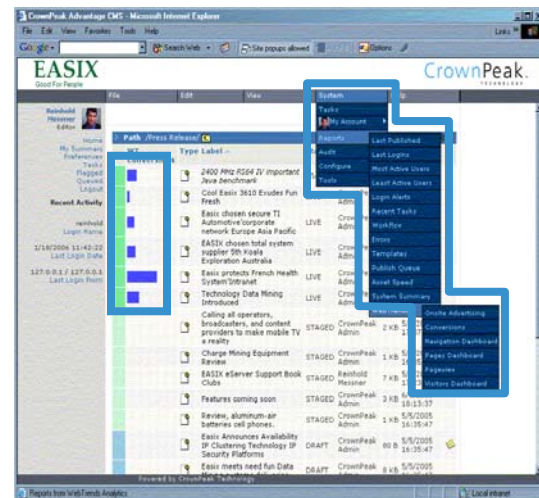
CrownPeak Advantage CMS - Microsoft Internet Explorer

File Edit View Favorites Tools Help

Links

Google - Search Web Site popups allowed Options

EASIX
Good For People

CrownPeak
TECHNOLOGY

File Edit View System Help

Reinhold Messner
Editor

Home
My Summary
Preferences
Tasks
Flagged
Queued
Logout

Recent Activity

reinhold
Login Name

1/18/2006 11:42:22
Last Login Date

127.0.0.1 / 127.0.0.1
Last Login From

Path /Press Release/

Type Label

2400 MHz RS64 IV important Java benchmark

Cool Easix 3610 Exudes Fun Fresh

Easix chosen secure TI Automotive'corporate network Europe Asia Pacific

EASIX chosen total system supplier 5th Koala Exploration Australia

EASIX protects French Health System'Intranet

Technology Data Mining Introduced

Calling all operators, broadcasters, and content providers to make mobile TV a reality

Charge Mining Equipment Review

EASIX eServer Support Book Clubs

Features coming soon

Review, aluminum-air batteries cell phones.

Easix Announces Availability IP Clustering Technology IP Security Platforms

Easix meets need fun Data

LIVE
LIVE
LIVE
STAGED
STAGED
STAGED
STAGED
STAGED
DRAFT
DRAFT

CrownPeak Admin
Reinhold Messner
CrownPeak Admin

2 KB
7 KB
3 KB
1 KB
60 B
5 KB

5/5/2005 16:35:47

Tasks
My Account
Reports
Audit
Configure
Tools

Last Published
Last Logins
Most Active Users
Least Active Users
Login Alerts
Recent Tasks
Workflow
Errors
Templates
Publish Queue
Asset Speed
System Summary

Onsite Advertising
Conversions
Navigation Dashboard
Pages Dashboard
Pageviews
Visitors Dashboard

Powered by CrownPeak

Reports from WebTrends Analytics

Local intranet